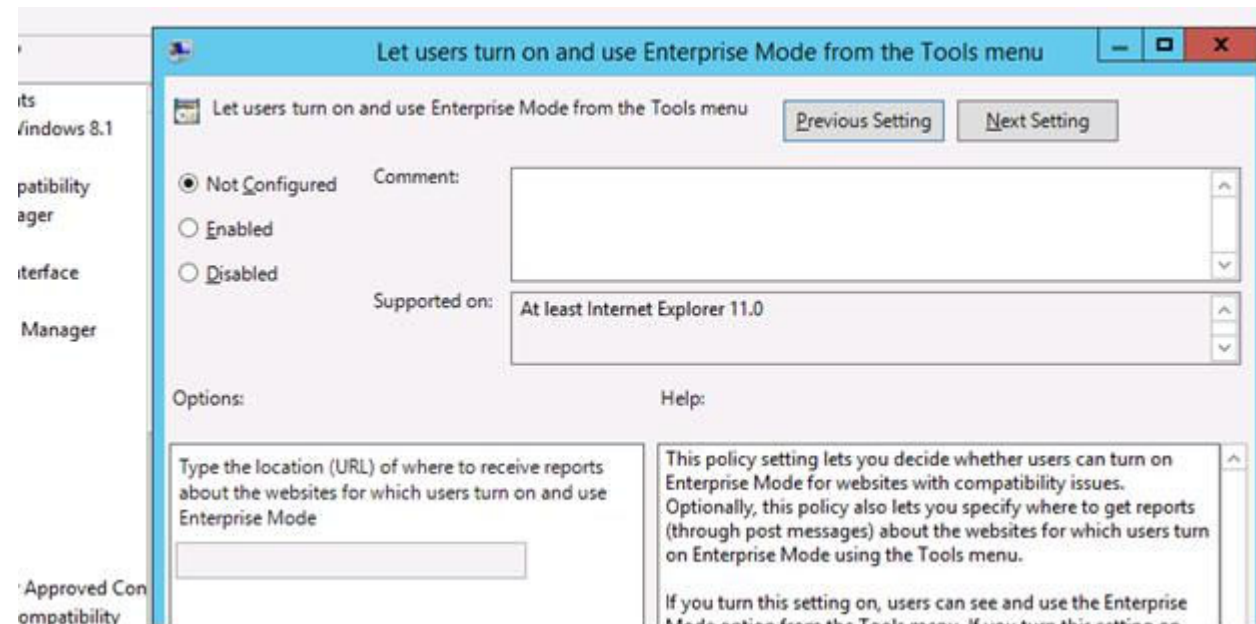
its
Vindows 8.1

patibility
ager

iterface

Manager

Approved Con
ompatibility

Let users turn on and use Enterprise Mode from the Tools menu

Let users turn on and use Enterprise Mode from the Tools menu

Previous Setting

Next Setting

Not Configured

Enabled

Disabled

Comment:

Supported on:

At least Internet Explorer 11.0

Options:

Help:

Type the location (URL) of where to receive reports about the websites for which users turn on and use Enterprise Mode

This policy setting lets you decide whether users can turn on Enterprise Mode for websites with compatibility issues. Optionally, this policy also lets you specify where to get reports (through post messages) about the websites for which users turn on Enterprise Mode using the Tools menu.

If you turn this setting on, users can see and use the Enterprise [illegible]